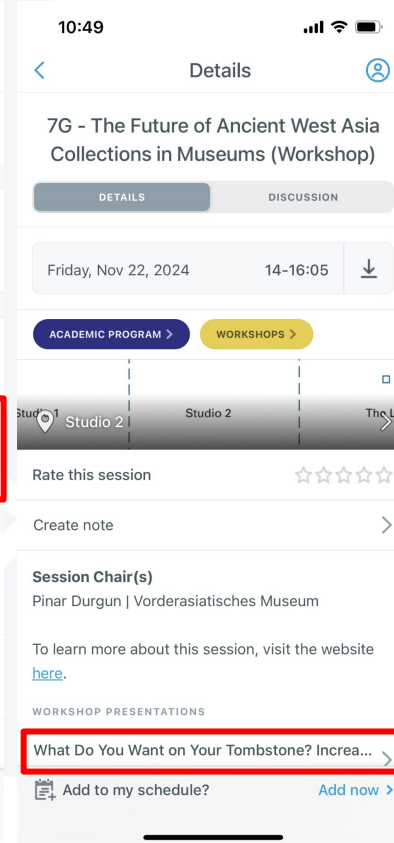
10:49

Details

7G - The Future of Ancient West Asia Collections in Museums (Workshop)

DETAILS

DISCUSSION

Friday, Nov 22, 2024

14-16:05

ACADEMIC PROGRAM >

WORKSHOPS >

Studio 1

Studio 2

The L

Studio 2

Rate this session

Create note

Session Chair(s)

Pinar Durgun | Vorderasiatisches Museum

To learn more about this session, visit the website here.

WORKSHOP PRESENTATIONS

What Do You Want on Your Tombstone? Increa...

Add to my schedule?

Add now >